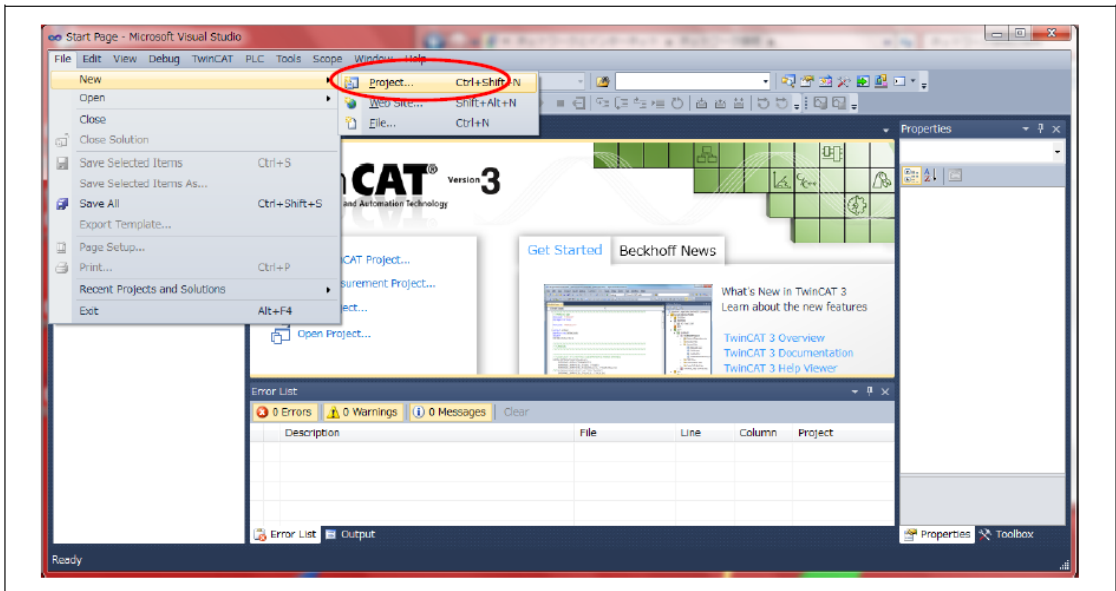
Start Page - Microsoft Visual Studio

File Edit View Debug TwinCAT PLC Tools Scope Window Help

New
Open
Close
Close Solution
Save Selected Items Ctrl+S
Save Selected Items As...
Save All Ctrl+Shift+S
Export Template...
Page Setup...
Print... Ctrl+P
Recent Projects and Solutions
Exit Alt+F4

Project... Ctrl+Shift+N
Web Site... Shift+Alt+N
File... Ctrl+N

CAT Version 3
and Automation Technology

CAT Project...
surement Project...
ect...
Open Project...

Get Started Beckhoff News

What's New in TwinCAT 3
Learn about the new features

TwinCAT 3 Overview
TwinCAT 3 Documentation
TwinCAT 3 Help Viewer

Properties

Error List
0 Errors 0 Warnings 0 Messages Clear

| Description | File | Line | Column | Project |
|---|---|---|---|---|

Error List Output

Properties Toolbox

Ready